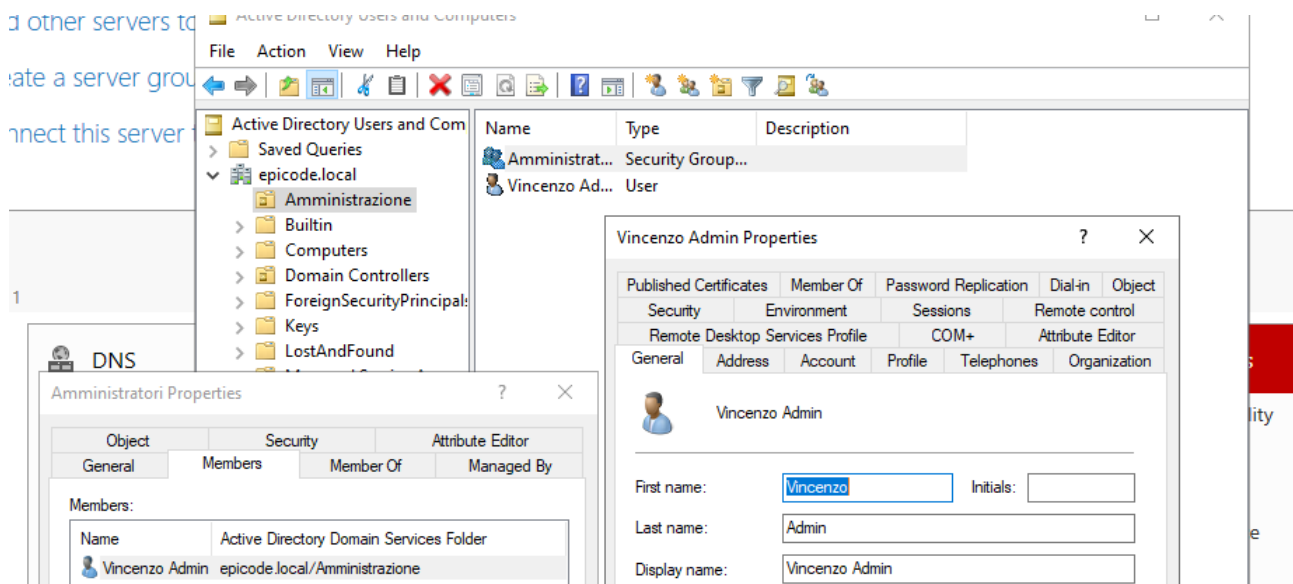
d other servers to
eate a server grou
nnect this server t
1
DNS
lity
e

Active Directory Users and Computers
File Action View Help

Active Directory Users and Com
Saved Queries
epicode.local
Amministrazione
Builtin
Computers
Domain Controllers
ForeignSecurityPrincipals
Keys
LostAndFound

| Name | Type | Description |
|---|---|---|
| Amministrat... | Security Group... | |
| Vincenzo Ad... | User | |

Vincenzo Admin Properties ? ×
Published Certificates | Member Of | Password Replication | Dial-in | Object
Security | Environment | Sessions | Remote control
Remote Desktop Services Profile | COM+ | Attribute Editor
General | Address | Account | Profile | Telephones | Organization

Vincenzo Admin

First name: Vincenzo Initials:
Last name: Admin
Display name: Vincenzo Admin

Amministratori Properties ? ×
Object | Security | Attribute Editor
General | Members | Member Of | Managed By

Members:

| Name | Active Directory Domain Services Folder |
|---|---|
| Vincenzo Admin | epicode.local/Amministrazione |